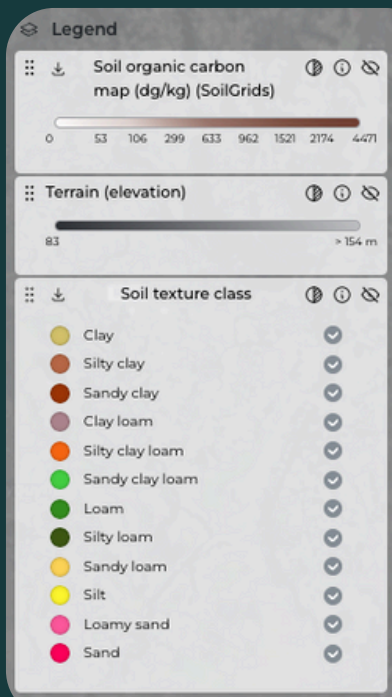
Legend

Soil organic carbon map (dg/kg) (SoilGrids)

0 53 106 299 633 962 1521 2174 4471

Terrain (elevation)

83 > 154 m

Soil texture class

Clay
Silty clay
Sandy clay
Clay loam
Silty clay loam
Sandy clay loam
Loam
Silty loam
Sandy loam
Silt
Loamy sand
Sand